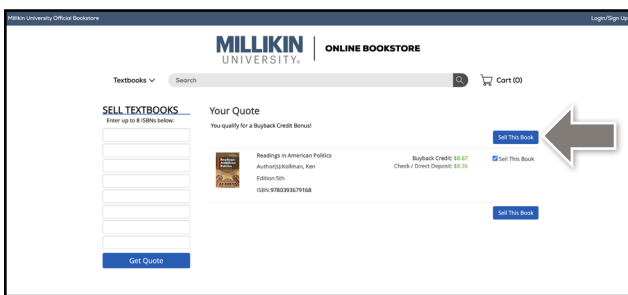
Millikin University Official Bookstore

Login/Sign Up

MILLIKIN UNIVERSITY | ONLINE BOOKSTORE

Textbooks

Search

Cart (0)

SELL TEXTBOOKS

Enter up to 8 ISBNs below:

Get Quote

Your Quote

You qualify for a Buyback Credit Bonus!

Sell This Book

Readings in American Politics

Author(s):Kollman, Ken

Edition:5th

ISBN:9780393679168

Buyback Credit: $8.67

Check / Direct Deposit: $8.26

Sell This Book

Sell This Book